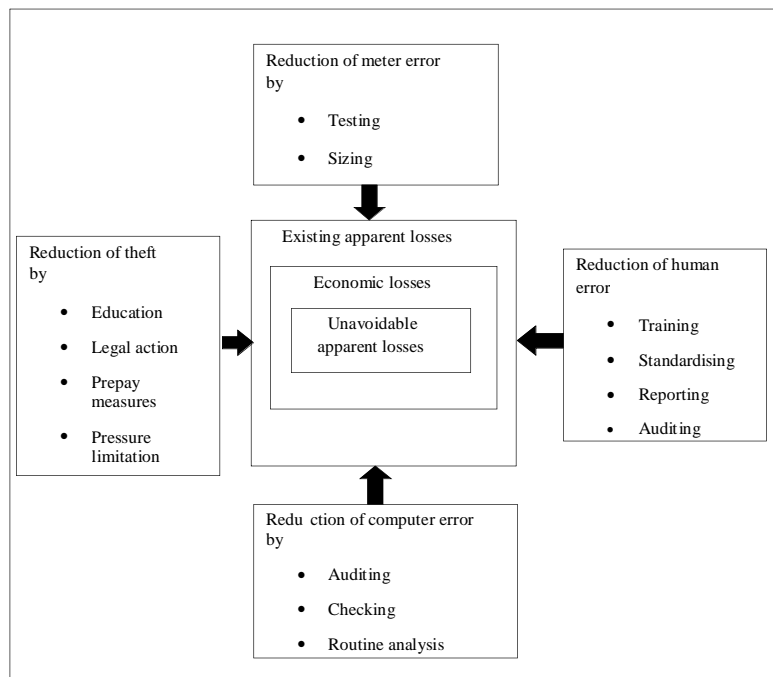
Reduction of meter error by

- Testing
- Sizing

Reduction of theft by

- Education
- Legal action
- Prepay measures
- Pressure limitation

Existing apparent losses

Economic losses

Unavoidable apparent losses

Reduction of human error

- Training
- Standardising
- Reporting
- Auditing

Redu ction of computer error by

- Auditing
- Checking
- Routine analysis